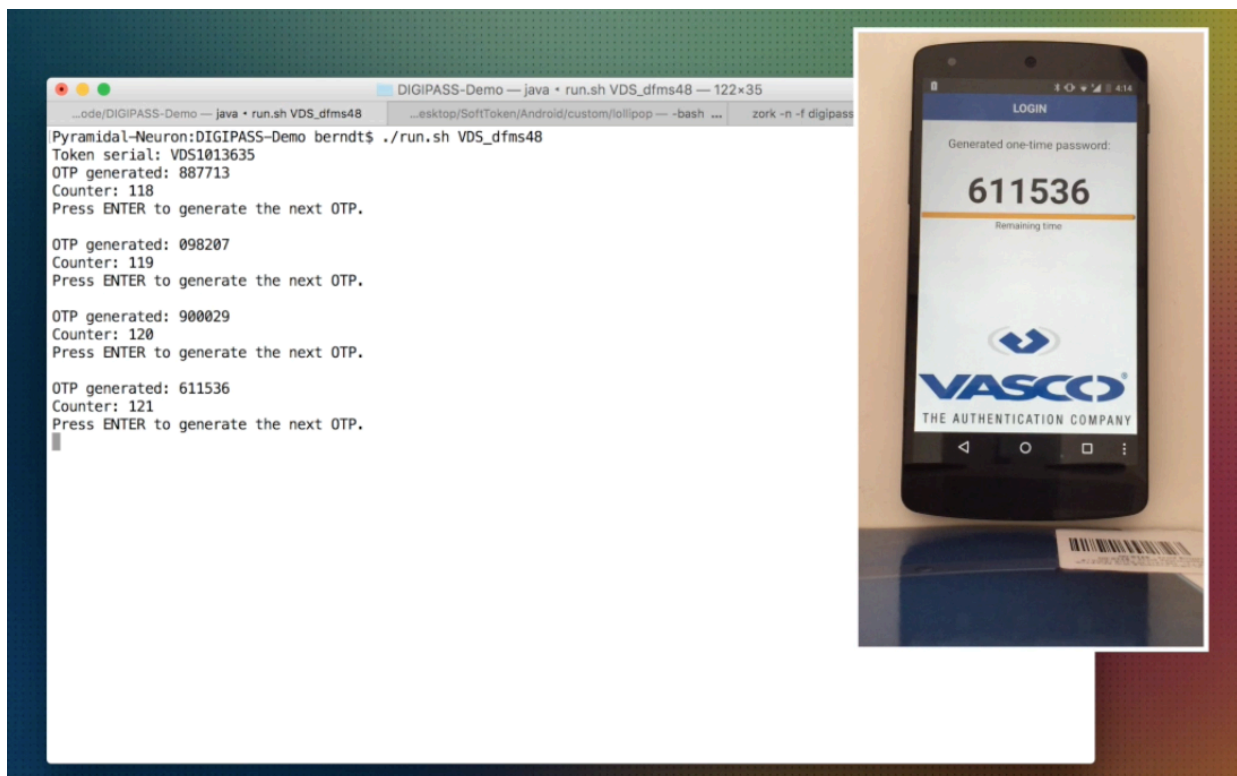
DIGIPASS-Demo — java • run.sh VDS_dfms48 — 122×35

...ode/DIGIPASS-Demo — java • run.sh VDS_dfms48 | ...esktop/SoftToken/Android/custom/lollipop — -bash ... | zork -n -f digipass

Pyramidal-Neuron:DIGIPASS-Demo berndt$ ./run.sh VDS_dfms48
Token serial: VDS1013635
OTP generated: 887713
Counter: 118
Press ENTER to generate the next OTP.

OTP generated: 098207
Counter: 119
Press ENTER to generate the next OTP.

OTP generated: 900029
Counter: 120
Press ENTER to generate the next OTP.

OTP generated: 611536
Counter: 121
Press ENTER to generate the next OTP.

4:14

LOGIN

Generated one-time password:

611536

Remaining time

VASCO®

THE AUTHENTICATION COMPANY